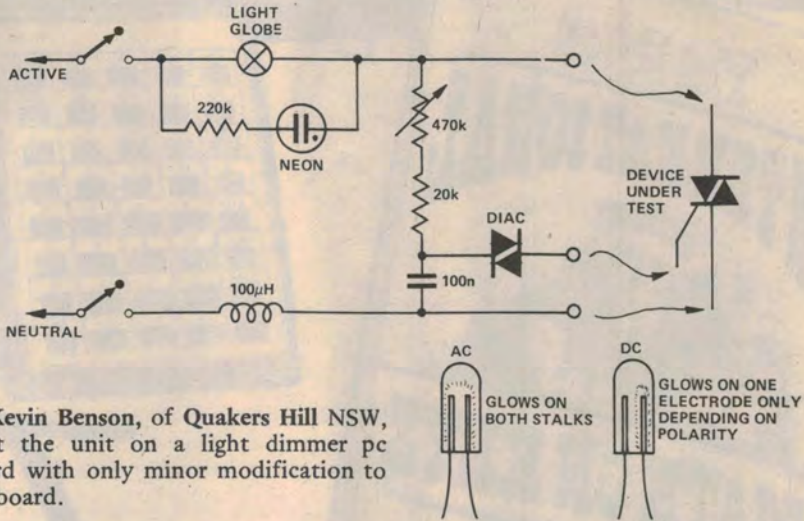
LIGHT GLOBE

ACTIVE

220k

NEON

470k

20k

DIAC

100n

DEVICE UNDER TEST

NEUTRAL

100$\mu$H

AC

GLOWS ON BOTH STALKS

DC

GLOWS ON ONE ELECTRODE ONLY DEPENDING ON POLARITY

Kevin Benson, of Quakers Hill NSW, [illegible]t the unit on a light dimmer pc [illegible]rd with only minor modification to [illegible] board.